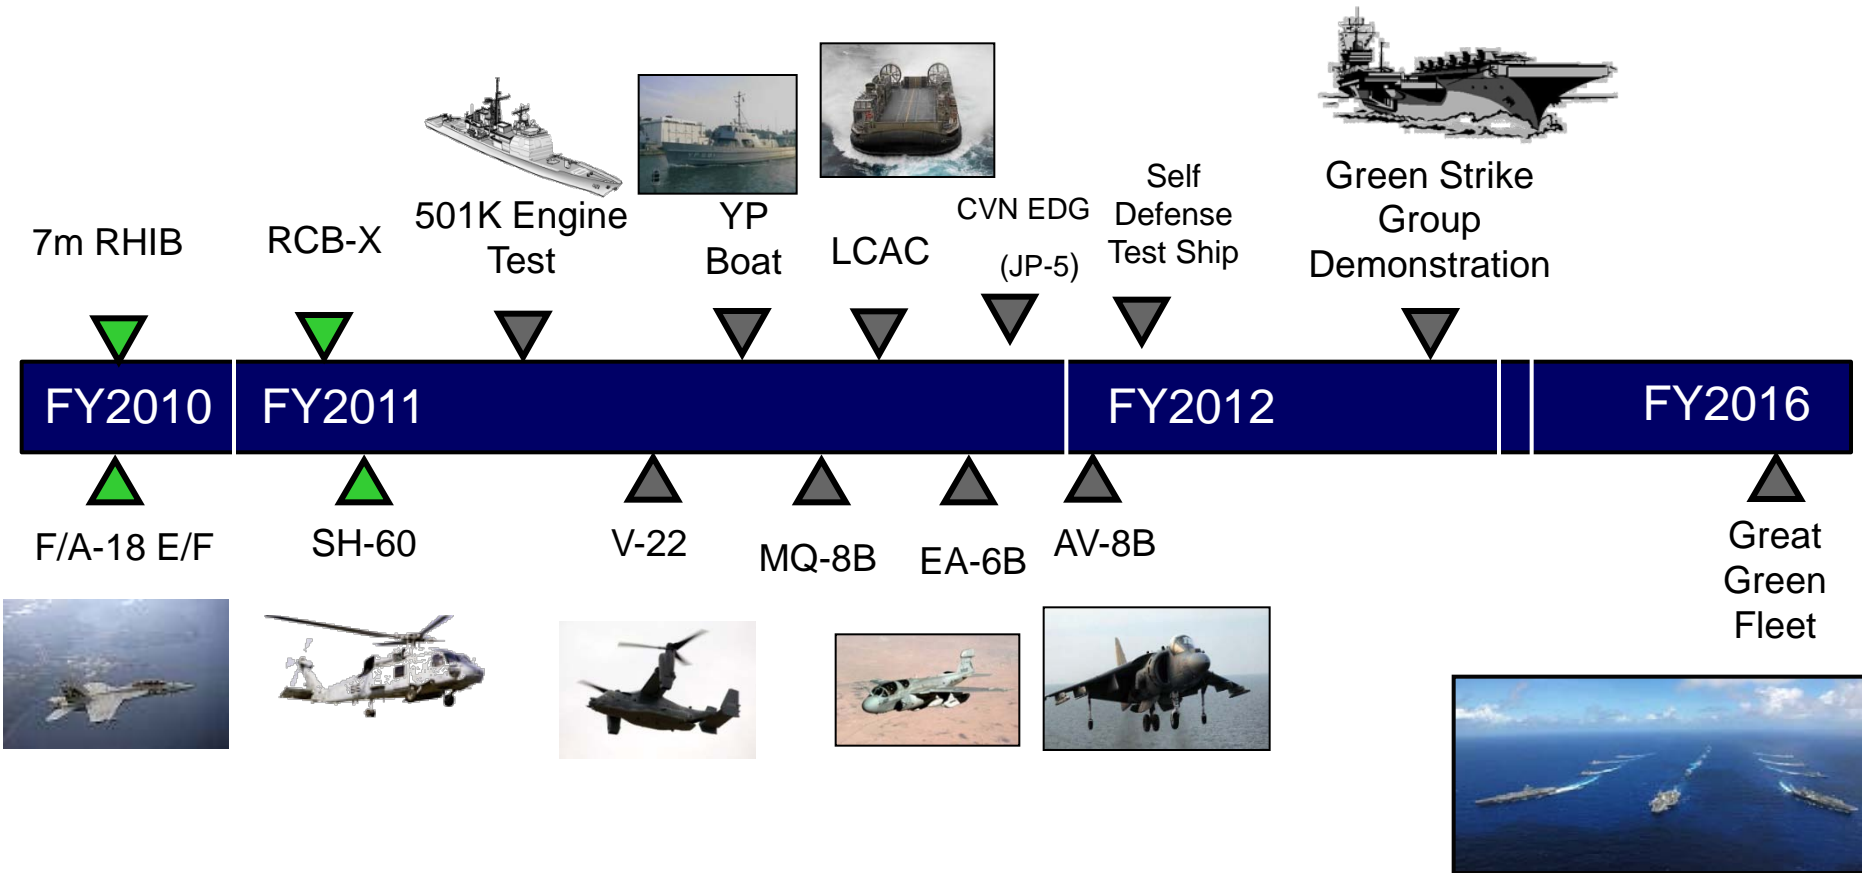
7m RHIB

RCB-X

501K Engine Test

YP Boat

LCAC

CVN EDG (JP-5)

Self Defense Test Ship

Green Strike Group Demonstration

FY2010 FY2011 FY2012 FY2016

F/A-18 E/F

SH-60

V-22

MQ-8B

EA-6B

AV-8B

Great Green Fleet